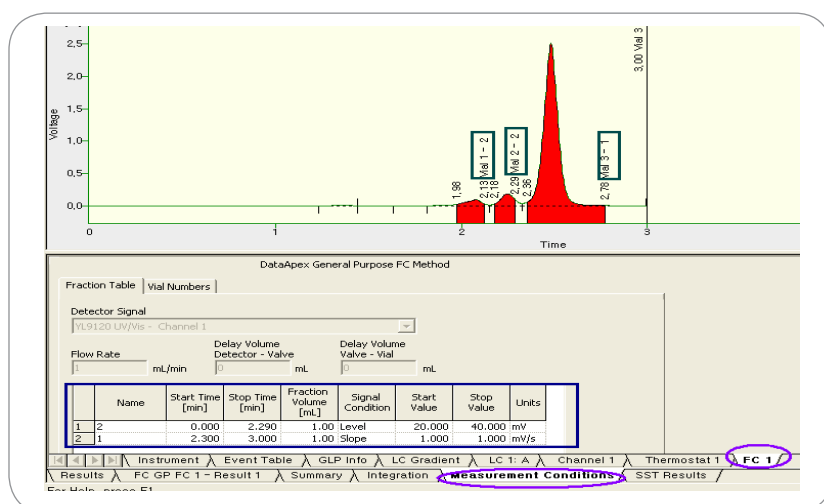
2,5
2,0
1,5
1,0
0,5
0,0
Voltage
0
1
2
3
Time
1,98
2,13
2,18
2,29
2,36
2,78
3,00
Vial 1 - 2
Vial 2 - 2
Vial 3 - 1
Vial 3

DataApex General Purpose FC Method

Fraction Table | Vial Numbers

Detector Signal
YL9120 UV/Vis - Channel 1

Flow Rate
1 mL/min

Delay Volume Detector - Valve
0 mL

Delay Volume Valve - Vial
0 mL

| | Name | Start Time [min] | Stop Time [min] | Fraction Volume [mL] | Signal Condition | Start Value | Stop Value | Units |
|---|---|---|---|---|---|---|---|---|
| 1 | 2 | 0.000 | 2.290 | 1.00 | Level | 20.000 | 40.000 | mV |
| 2 | 1 | 2.300 | 3.000 | 1.00 | Slope | 1.000 | 1.000 | mV/s |

Instrument | Event Table | GLP Info | LC Gradient | LC 1: A | Channel 1 | Thermostat 1 | FC 1
Results | FC GP FC 1 - Result 1 | Summary | Integration | Measurement Conditions | SST Results

For Help, press F1